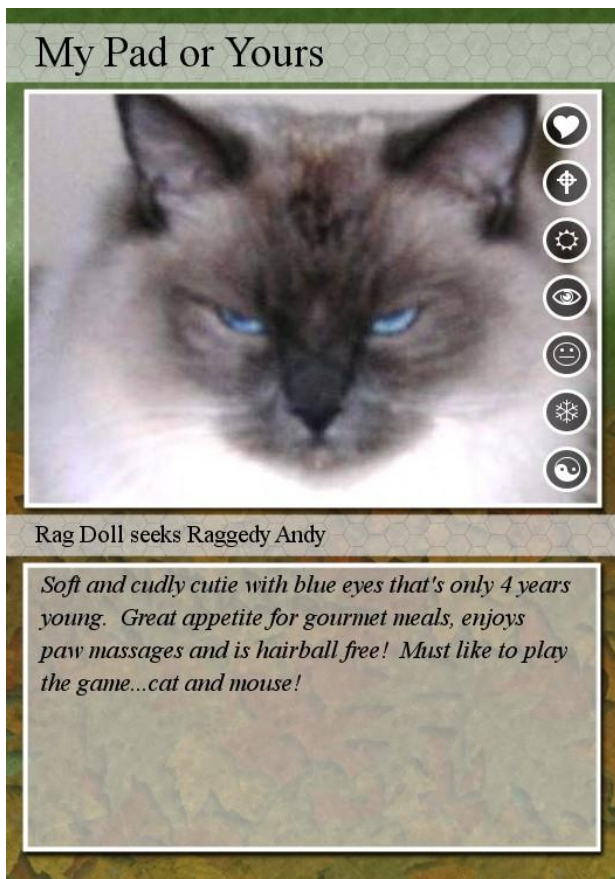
My Pad or Yours

Rag Doll seeks Raggedy Andy

Soft and cudly cutie with blue eyes that's only 4 years young. Great appetite for gourmet meals, enjoys paw massages and is hairball free! Must like to play the game...cat and mouse!